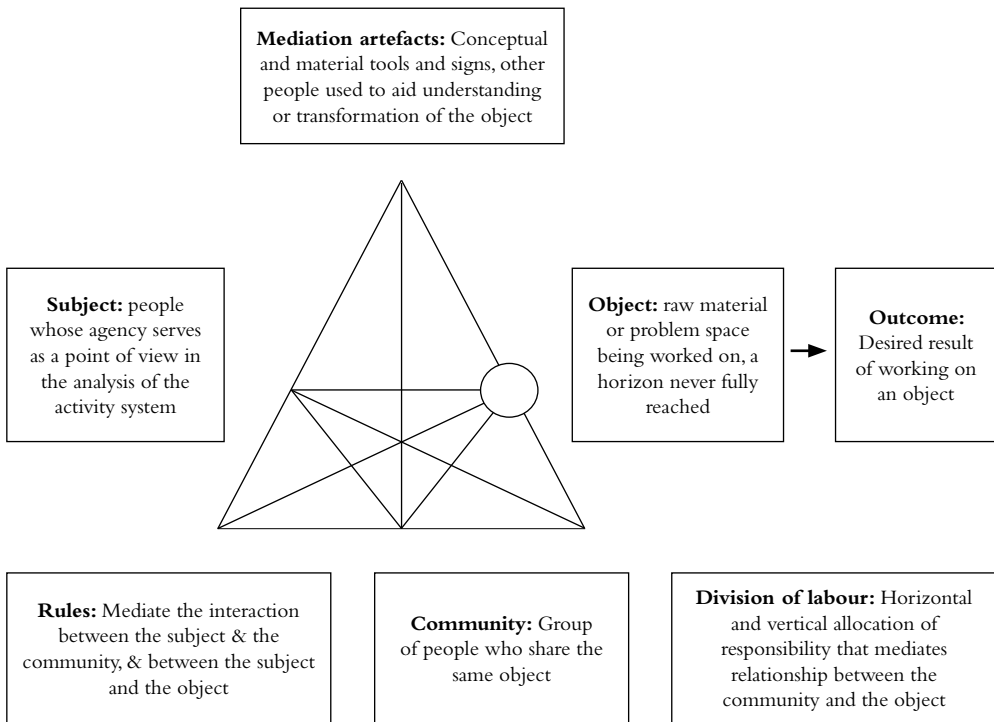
**Mediation artefacts:** Conceptual and material tools and signs, other people used to aid understanding or transformation of the object

**Subject:** people whose agency serves as a point of view in the analysis of the activity system

**Object:** raw material or problem space being worked on, a horizon never fully reached

**Outcome:** Desired result of working on an object

**Rules:** Mediate the interaction between the subject & the community, & between the subject and the object

**Community:** Group of people who share the same object

**Division of labour:** Horizontal and vertical allocation of responsibility that mediates relationship between the community and the object